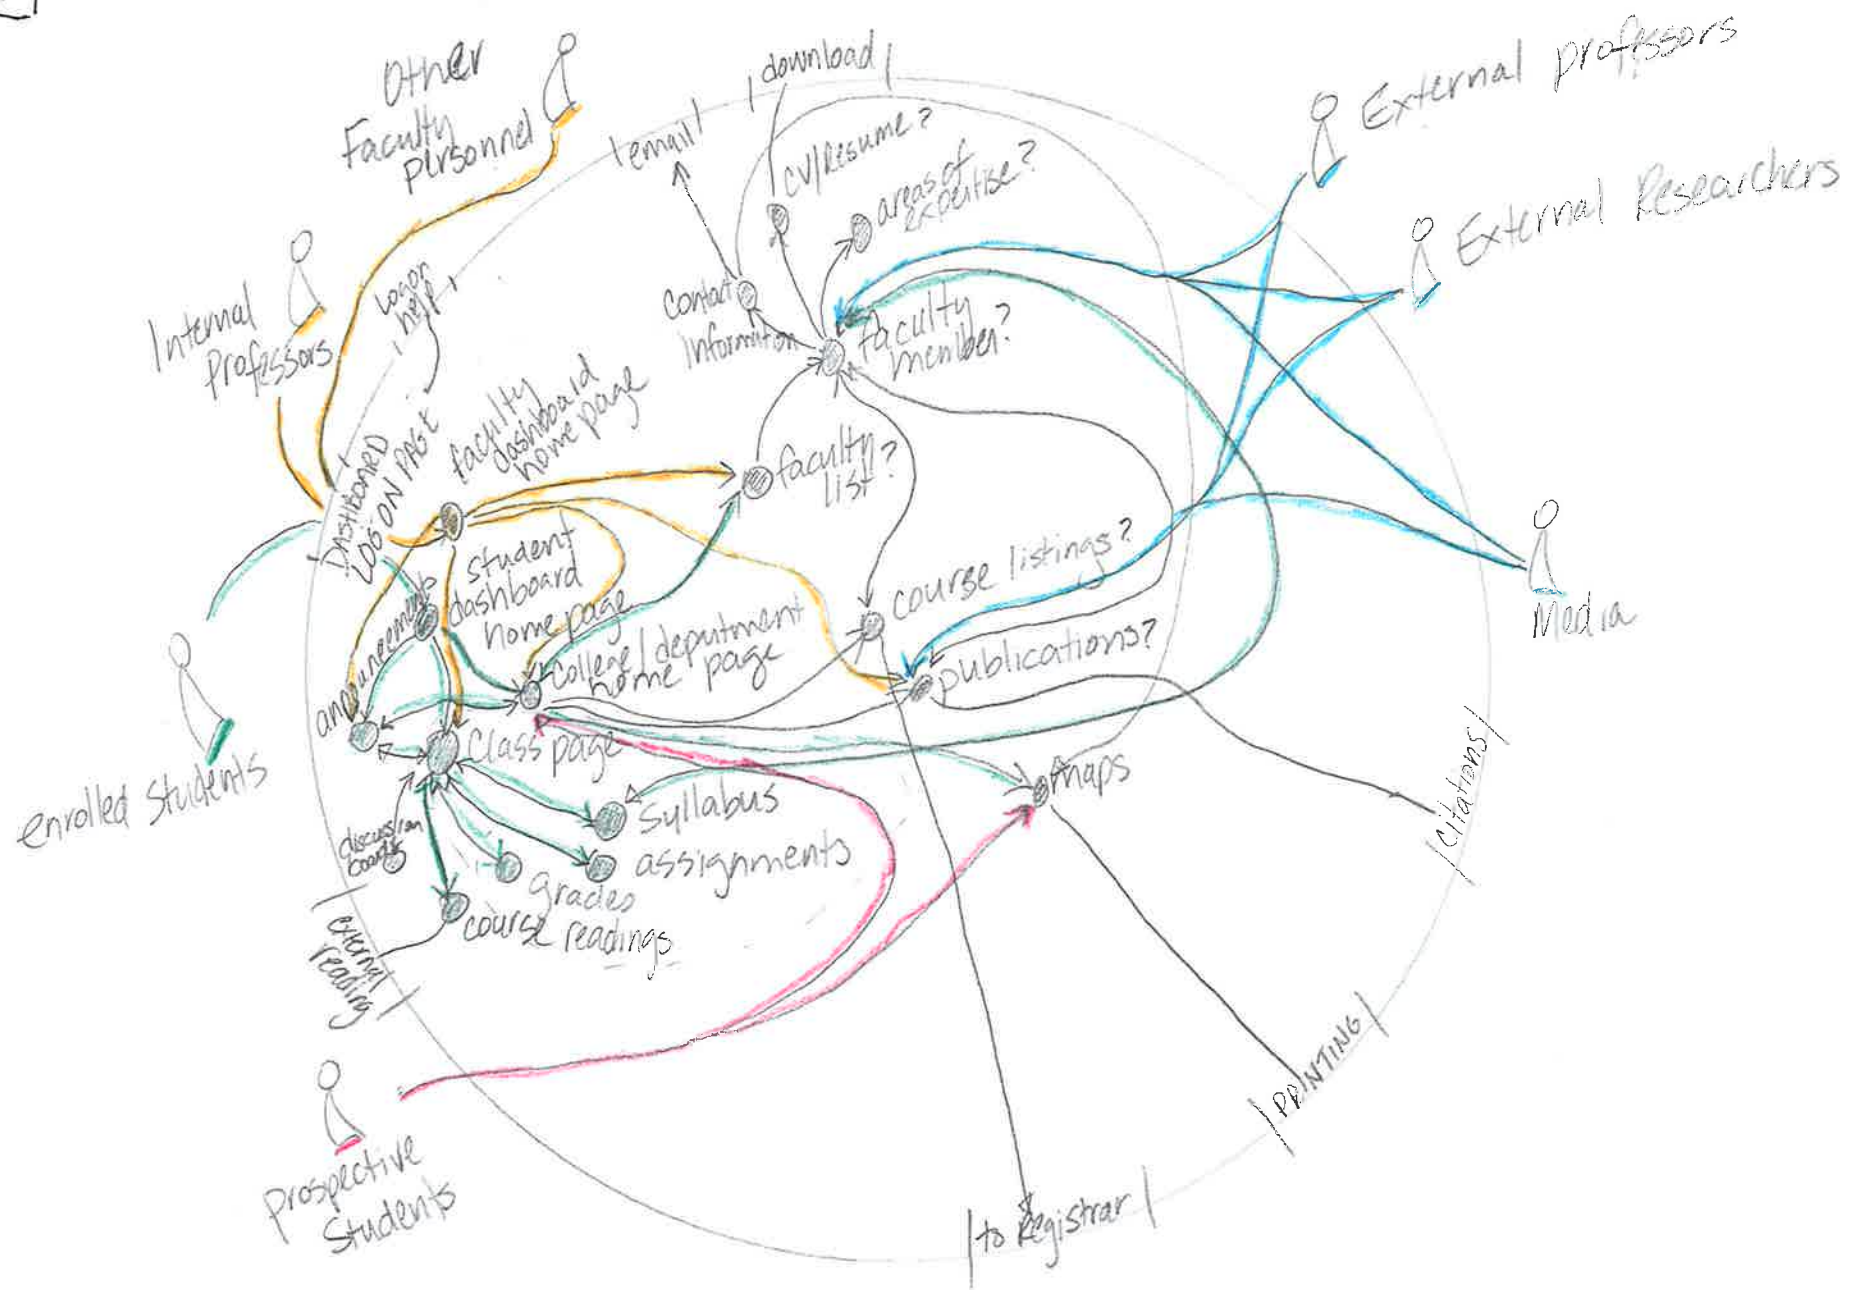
Other Faculty Personnel

| download |

| email |

cv/resume?

areas of expertise?

External professors

External Researchers

Internal Professors

Logon help

Contact Information

faculty member?

DASHBOARD LOG ON PAGE

faculty dashboard home page

faculty list?

student dashboard home page

announcements

course listings?

college/department home page

publications?

Media

announcements

Class page

maps

Enrolled Students

syllabus

assignments

|citations|

discussion boards

grades

course readings

| external reading |

| PRINTING |

Prospective Students

| to Registrar |